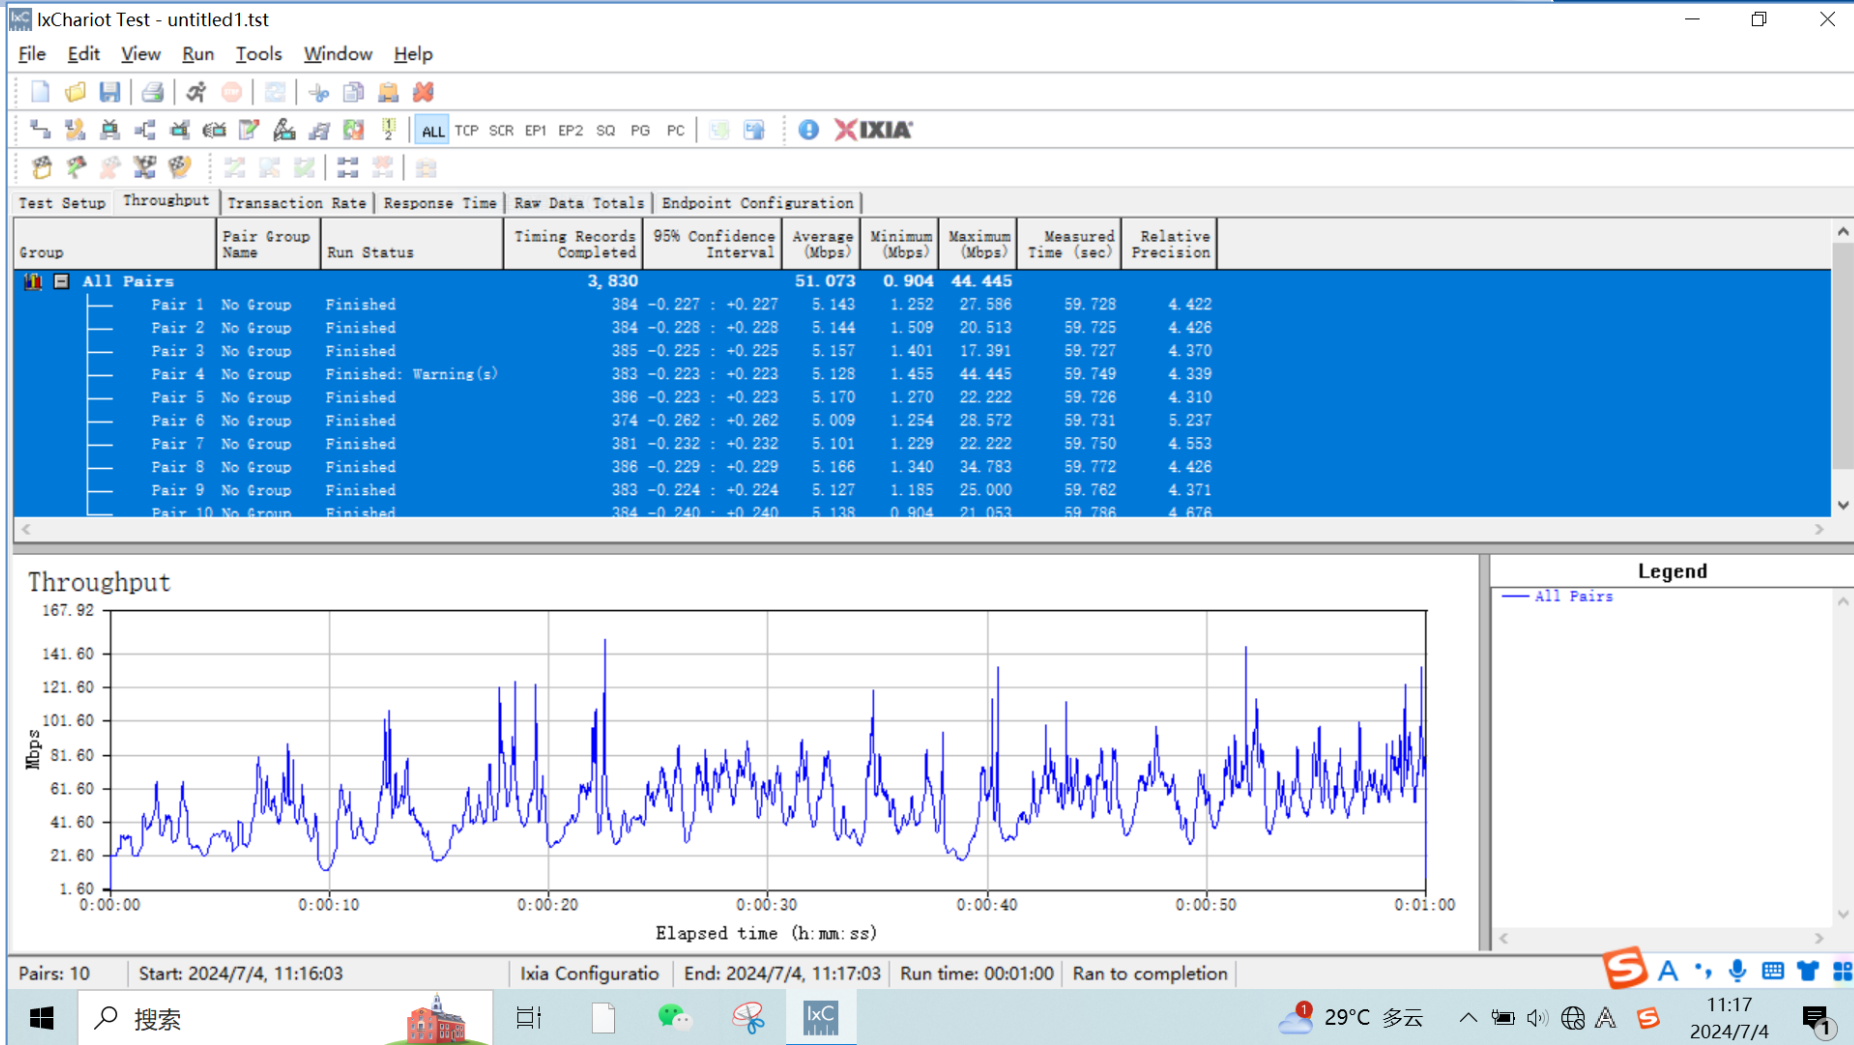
IxChariot Test - untitled1.tst

File Edit View Run Tools Window Help

ALL TCP SCR EP1 EP2 SQ PG PC IXIA

Test Setup | Throughput | Transaction Rate | Response Time | Raw Data Totals | Endpoint Configuration

| Group | Pair Group Name | Run Status | Timing Records Completed | 95% Confidence Interval | Average (Mbps) | Minimum (Mbps) | Maximum (Mbps) | Measured Time (sec) | Relative Precision |
|---|---|---|---|---|---|---|---|---|---|
| All Pairs | | | 3,830 | | 51.073 | 0.904 | 44.445 | | |
| Pair 1 | No Group | Finished | 384 | -0.227 : +0.227 | 5.143 | 1.252 | 27.586 | 59.728 | 4.422 |
| Pair 2 | No Group | Finished | 384 | -0.228 : +0.228 | 5.144 | 1.509 | 20.513 | 59.725 | 4.426 |
| Pair 3 | No Group | Finished | 385 | -0.225 : +0.225 | 5.157 | 1.401 | 17.391 | 59.727 | 4.370 |
| Pair 4 | No Group | Finished: Warning(s) | 383 | -0.223 : +0.223 | 5.128 | 1.455 | 44.445 | 59.749 | 4.339 |
| Pair 5 | No Group | Finished | 386 | -0.223 : +0.223 | 5.170 | 1.270 | 22.222 | 59.726 | 4.310 |
| Pair 6 | No Group | Finished | 374 | -0.262 : +0.262 | 5.009 | 1.254 | 28.572 | 59.731 | 5.237 |
| Pair 7 | No Group | Finished | 381 | -0.232 : +0.232 | 5.101 | 1.229 | 22.222 | 59.750 | 4.553 |
| Pair 8 | No Group | Finished | 386 | -0.229 : +0.229 | 5.166 | 1.340 | 34.783 | 59.772 | 4.426 |
| Pair 9 | No Group | Finished | 383 | -0.224 : +0.224 | 5.127 | 1.185 | 25.000 | 59.762 | 4.371 |
| Pair 10 | No Group | Finished | 384 | -0.240 : +0.240 | 5.138 | 0.904 | 21.053 | 59.786 | 4.676 |

Throughput

167.92
141.60
121.60
101.60
81.60
61.60
41.60
21.60
1.60
Mbps
0:00:00 0:00:10 0:00:20 0:00:30 0:00:40 0:00:50 0:01:00
Elapsed time (h:mm:ss)

Legend
All Pairs

Pairs: 10 | Start: 2024/7/4, 11:16:03 | Ixia Configuratio | End: 2024/7/4, 11:17:03 | Run time: 00:01:00 | Ran to completion

搜索 29°C 多云 11:17 2024/7/4